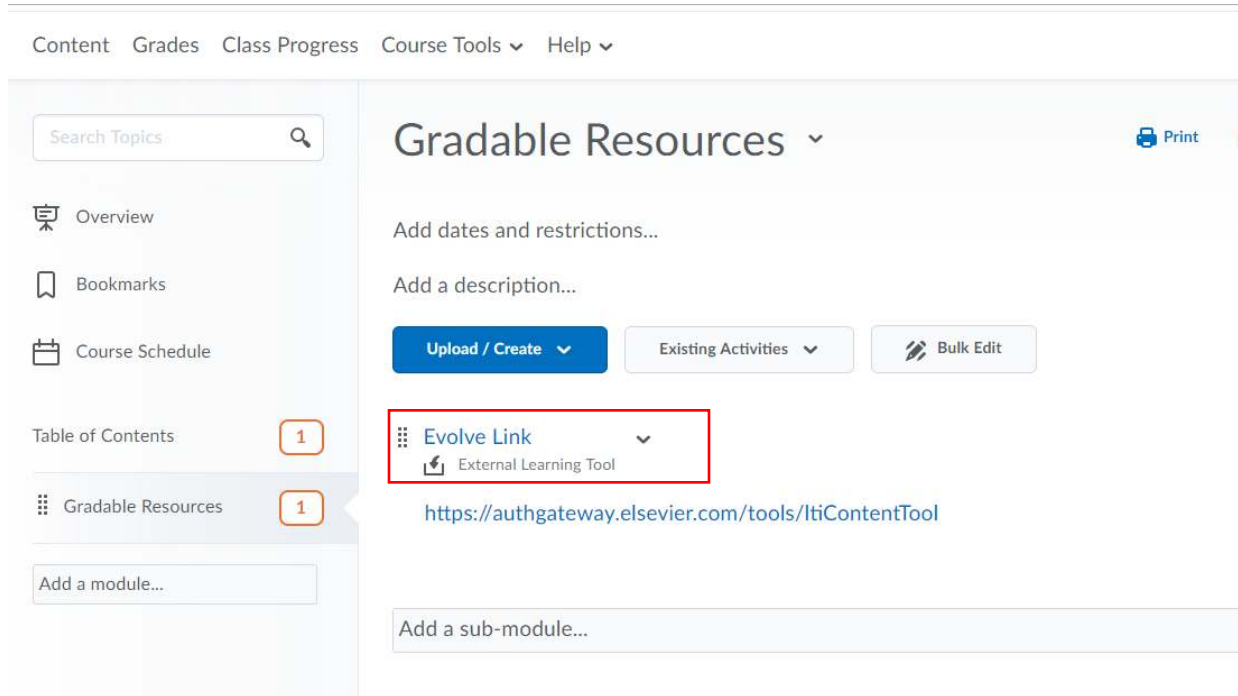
Content Grades Class Progress Course Tools Help

Search Topics

Overview

Bookmarks

Course Schedule

Table of Contents 1

Gradable Resources 1

Add a module...

Gradable Resources

Print

Add dates and restrictions...

Add a description...

Upload / Create

Existing Activities

Bulk Edit

Evolve Link

External Learning Tool

https://authgateway.elsevier.com/tools/ltiContentTool

Add a sub-module...